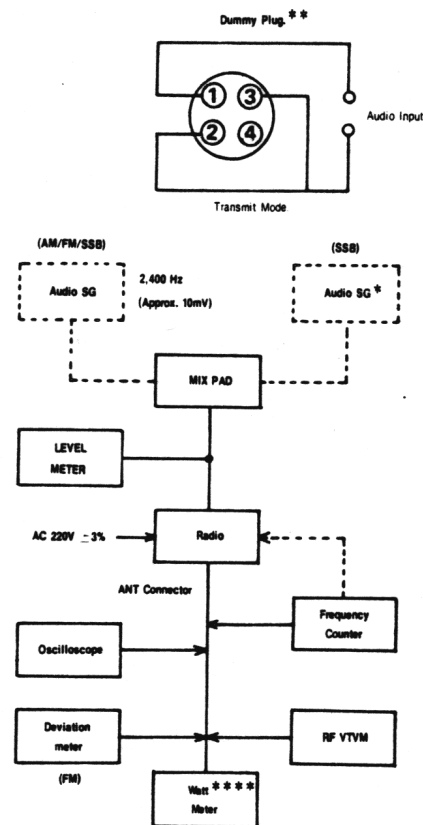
Dummy Plug. **

①
③
②
④

Audio Input

Transmit Mode

(AM/FM/SSB)

Audio SG

2,400 Hz

(Approx. 10mV)

(SSB)

Audio SG *

MIX PAD

LEVEL METER

AC 220V $\pm$3%

Radio

ANT Connector

Frequency Counter

Oscilloscope

Deviation meter

(FM)

RF VTVM

Watt **** Meter